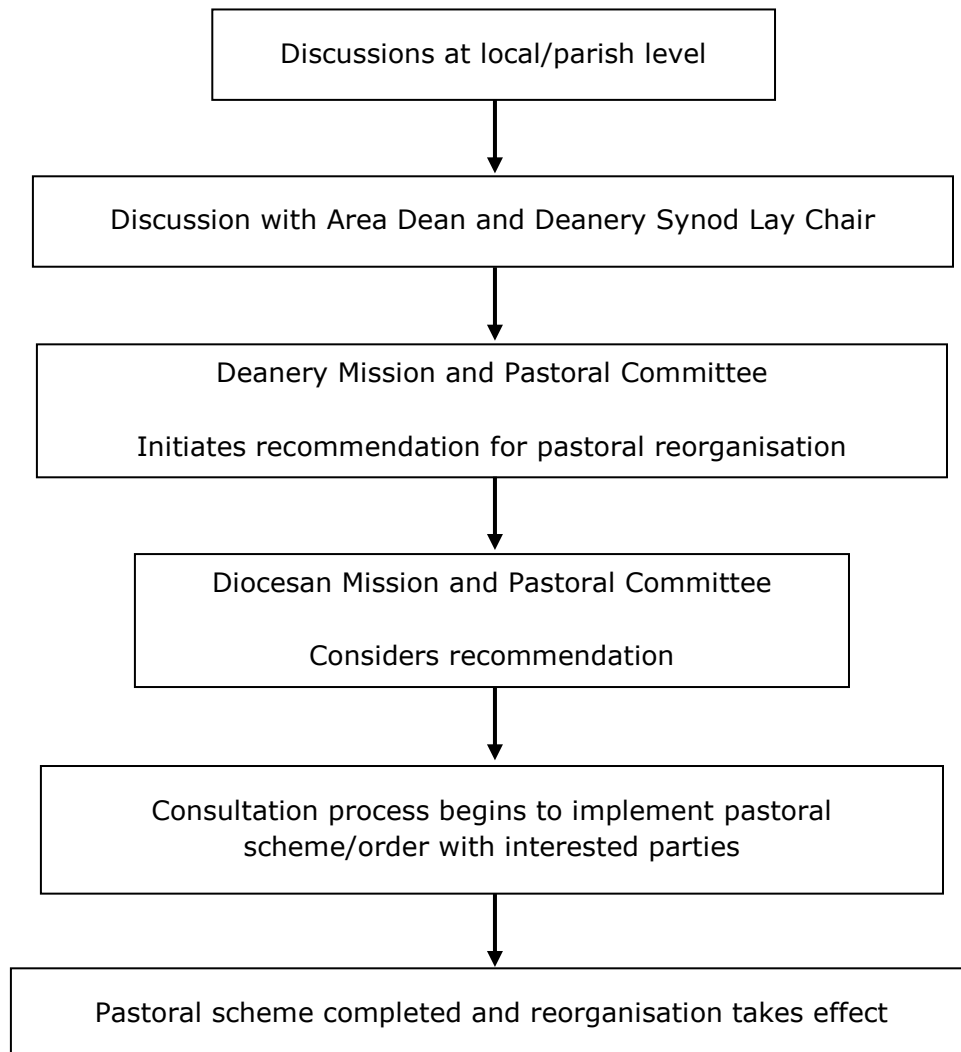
Discussions at local/parish level

Discussion with Area Dean and Deanery Synod Lay Chair

Deanery Mission and Pastoral Committee

Initiates recommendation for pastoral reorganisation

Diocesan Mission and Pastoral Committee

Considers recommendation

Consultation process begins to implement pastoral scheme/order with interested parties

Pastoral scheme completed and reorganisation takes effect